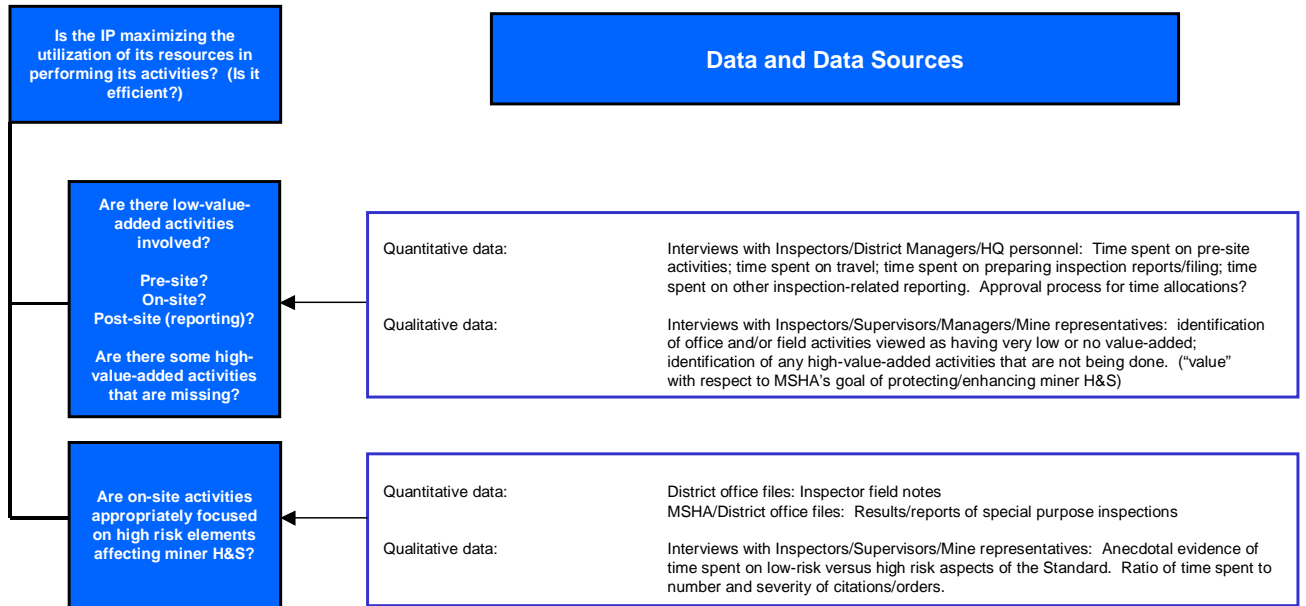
Is the IP maximizing the utilization of its resources in performing its activities? (Is it efficient?)

Data and Data Sources

Are there low-value-added activities involved?

Pre-site?
On-site?
Post-site (reporting)?

Are there some high-value-added activities that are missing?

Quantitative data:

Interviews with Inspectors/District Managers/HQ personnel: Time spent on pre-site activities; time spent on travel; time spent on preparing inspection reports/filing; time spent on other inspection-related reporting. Approval process for time allocations?

Qualitative data:

Interviews with Inspectors/Supervisors/Managers/Mine representatives: identification of office and/or field activities viewed as having very low or no value-added; identification of any high-value-added activities that are not being done. ("value" with respect to MSHA's goal of protecting/enhancing miner H&S)

Are on-site activities appropriately focused on high risk elements affecting miner H&S?

Quantitative data:

District office files: Inspector field notes
MSHA/District office files: Results/reports of special purpose inspections

Qualitative data:

Interviews with Inspectors/Supervisors/Mine representatives: Anecdotal evidence of time spent on low-risk versus high risk aspects of the Standard. Ratio of time spent to number and severity of citations/orders.